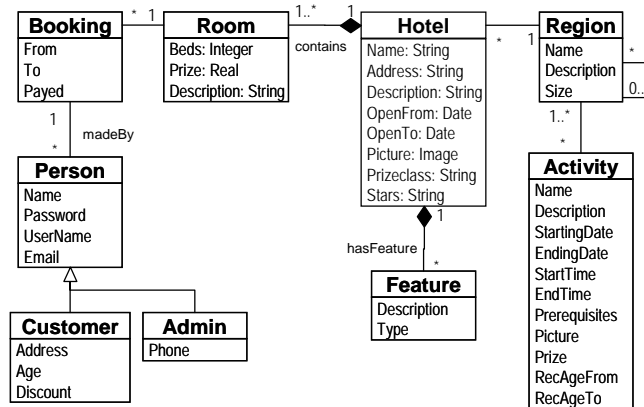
Booking
From
To
Payed

* 1

Room
Beds: Integer
Prize: Real
Description: String

1..* 1
contains

Hotel
Name: String
Address: String
Description: String
OpenFrom: Date
OpenTo: Date
Picture: Image
Prizeclass: String
Stars: String

* 1

Region
Name
Description
Size

*
0..

1
madeBy
*

Person
Name
Password
UserName
Email

1
hasFeature
*

Feature
Description
Type

1..*
*

Activity
Name
Description
StartingDate
EndingDate
StartTime
EndTime
Prerequisites
Picture
Prize
RecAgeFrom
RecAgeTo

Customer
Address
Age
Discount

Admin
Phone